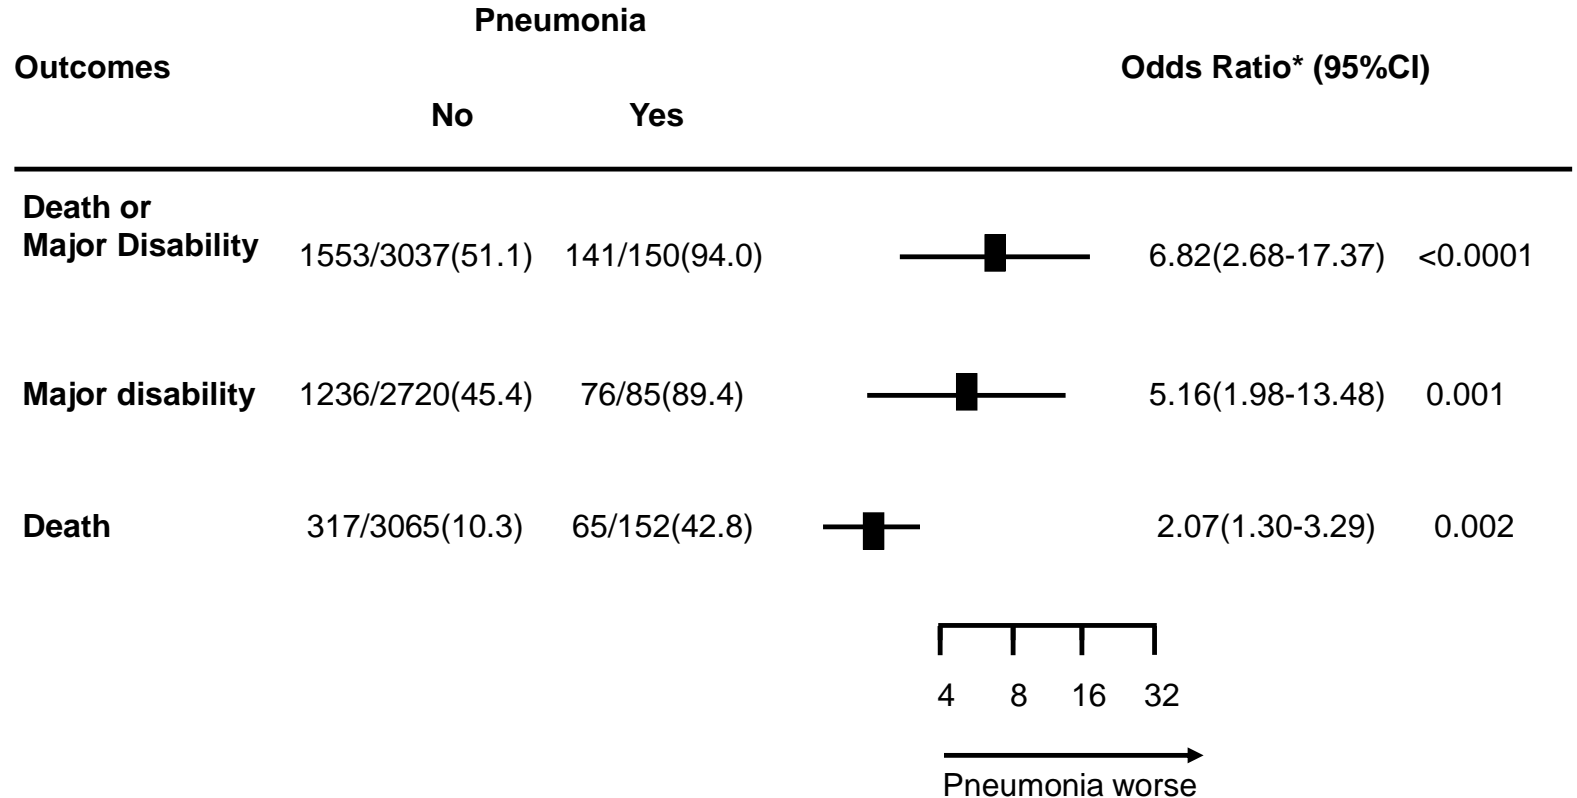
| Outcomes | Pneumonia No | Pneumonia Yes | Odds Ratio* (95%CI) | |
|---|---|---|---|---|
| Death or Major Disability | 1553/3037(51.1) | 141/150(94.0) | 6.82(2.68-17.37) | <0.0001 |
| Major disability | 1236/2720(45.4) | 76/85(89.4) | 5.16(1.98-13.48) | 0.001 |
| Death | 317/3065(10.3) | 65/152(42.8) | 2.07(1.30-3.29) | 0.002 |

4 8 16 32

Pneumonia worse